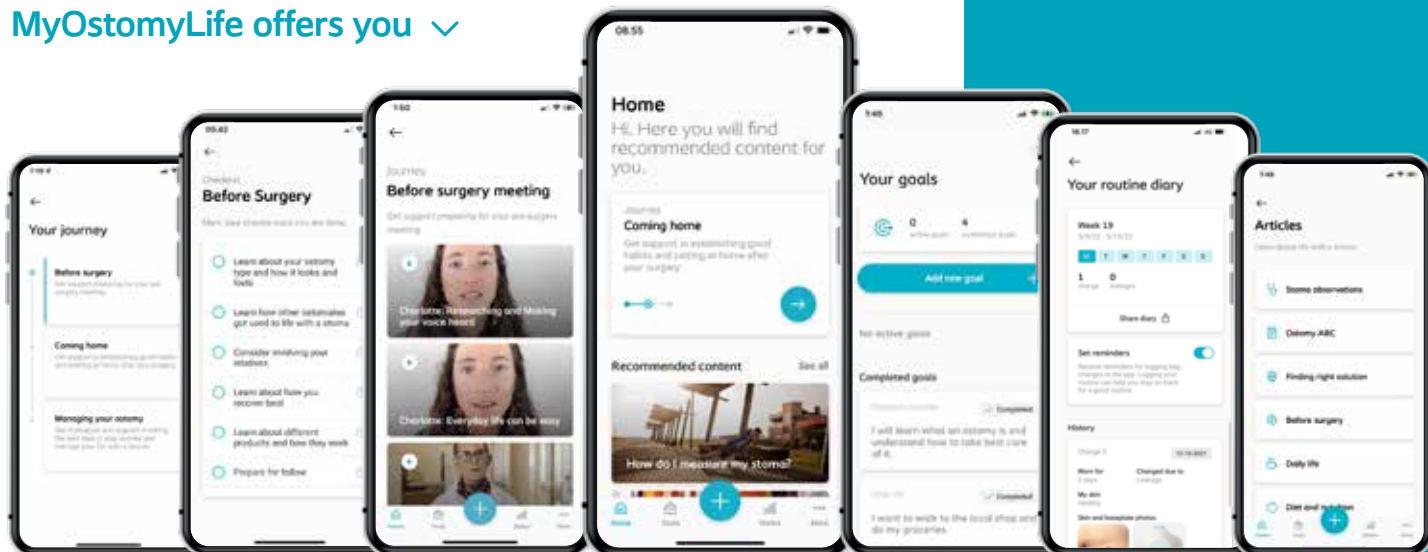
MyOstomyLife offers you

Your journey

Before surgery

Coming home

Managing your ostomy

00:42

Checklist

Before Surgery

Learn about your ostomy type and how it looks and feels

Learn how other ostomates got used to life with a stoma

Consider involving your relatives

Learn about how you recover best

Learn about different products and how they work

Prepare for follow

Journey

Before surgery meeting

Charlotte: Researching and Making your voice heard

Charlotte: Everyday life can be easy

08:55

Home

Hi. Here you will find recommended content for you.

Journey

Coming home

Get support in establishing good habits and settling at home after your surgery

Recommended content

See all

How do I measure my stoma?

Home

Your goals

0

4

Add new goal

No active goals

Completed goals

Completed

I will learn what an ostomy is and understand how to take best care of it.

Completed

I want to walk to the local shop and do my groceries.

Your routine diary

Week 19

M T W T F S S

1

0

Share diary

Set reminders

History

My skin

Articles

Stoma observations

Ostomy ABC

Finding right solution

Before surgery

Daily life

Diet and nutrition